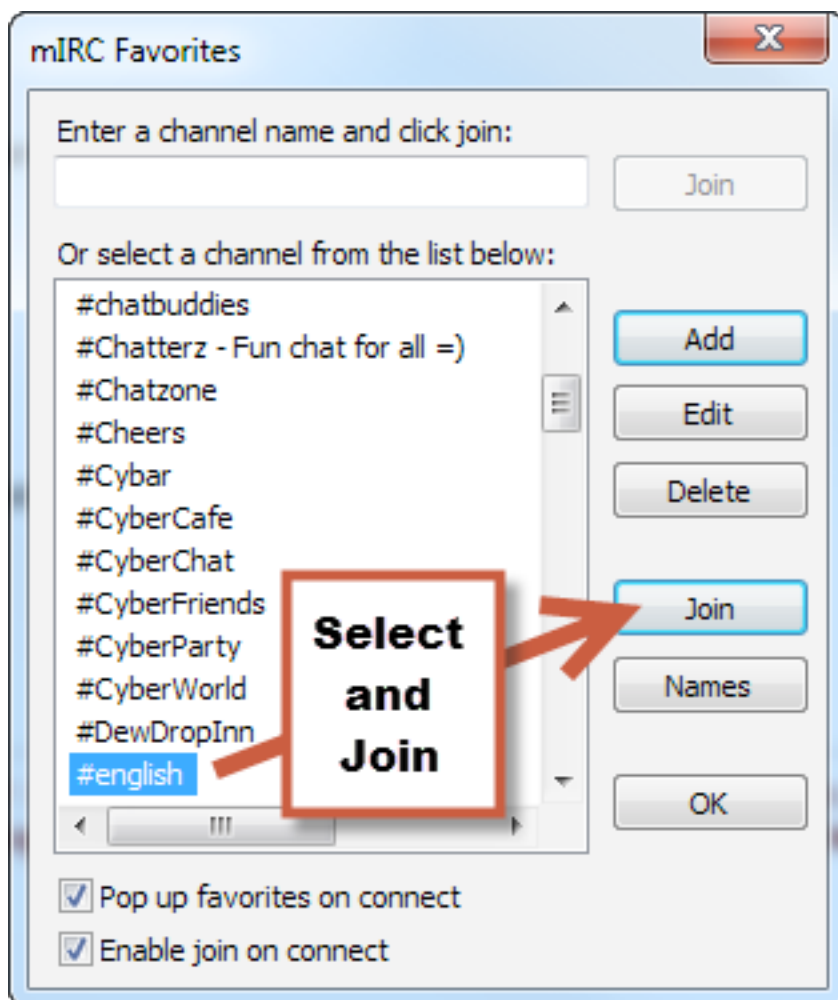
mIRC Favorites

Enter a channel name and click join:

Join

Or select a channel from the list below:

#chatbuddies
#Chatterz - Fun chat for all =)
#Chatzone
#Cheers
#Cybar
#CyberCafe
#CyberChat
#CyberFriends
#CyberParty
#CyberWorld
#DewDropInn
#english

Select and Join

Add
Edit
Delete
Join
Names
OK

Pop up favorites on connect
Enable join on connect